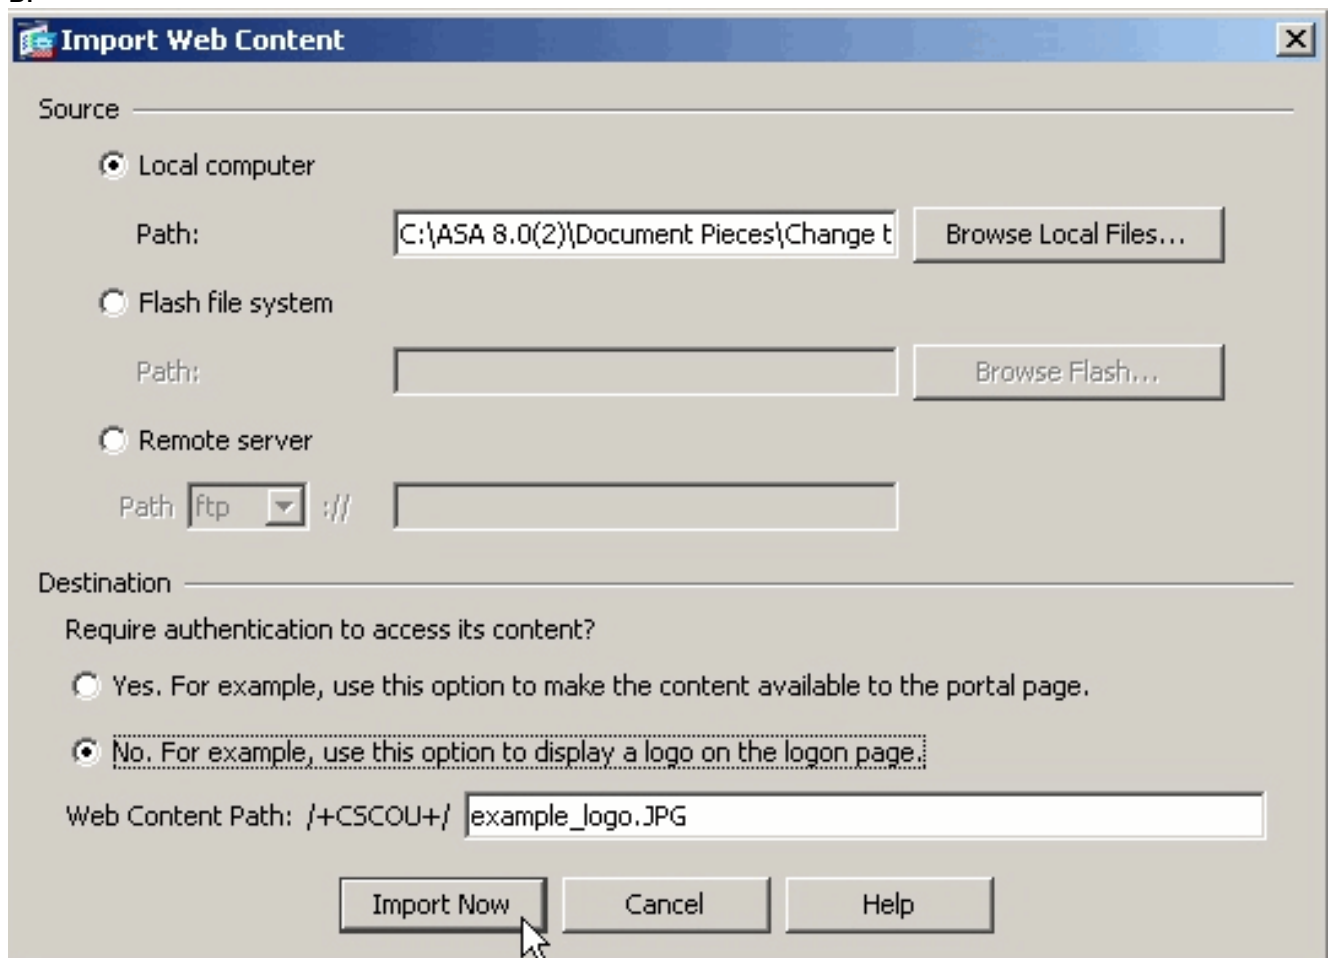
Import Web Content

Source

Local computer

Path: C:\ASA 8.0(2)\Document Pieces\Change t

Browse Local Files...

Flash file system

Path:

Browse Flash...

Remote server

Path ftp ://

Destination

Require authentication to access its content?

Yes. For example, use this option to make the content available to the portal page.

No. For example, use this option to display a logo on the logon page.

Web Content Path: /+CSCOU+/ example_logo.JPG

Import Now Cancel Help